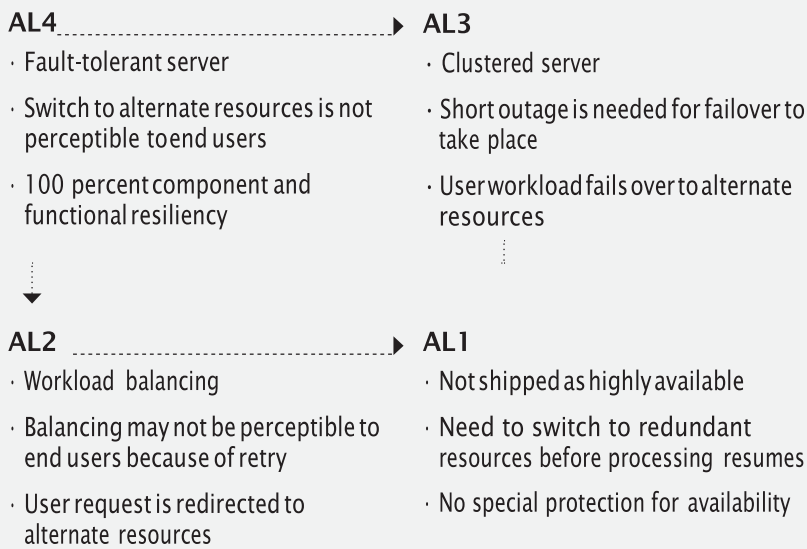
AL4

· Fault-tolerant server

· Switch to alternate resources is not perceptible toend users

· 100 percent component and functional resiliency

AL3

· Clustered server

· Short outage is needed for failover to take place

· User workload fails over to alternate resources

AL2

· Workload balancing

· Balancing may not be perceptible to end users because of retry

· User request is redirected to alternate resources

AL1

· Not shipped as highly available

· Need to switch to redundant resources before processing resumes

· No special protection for availability